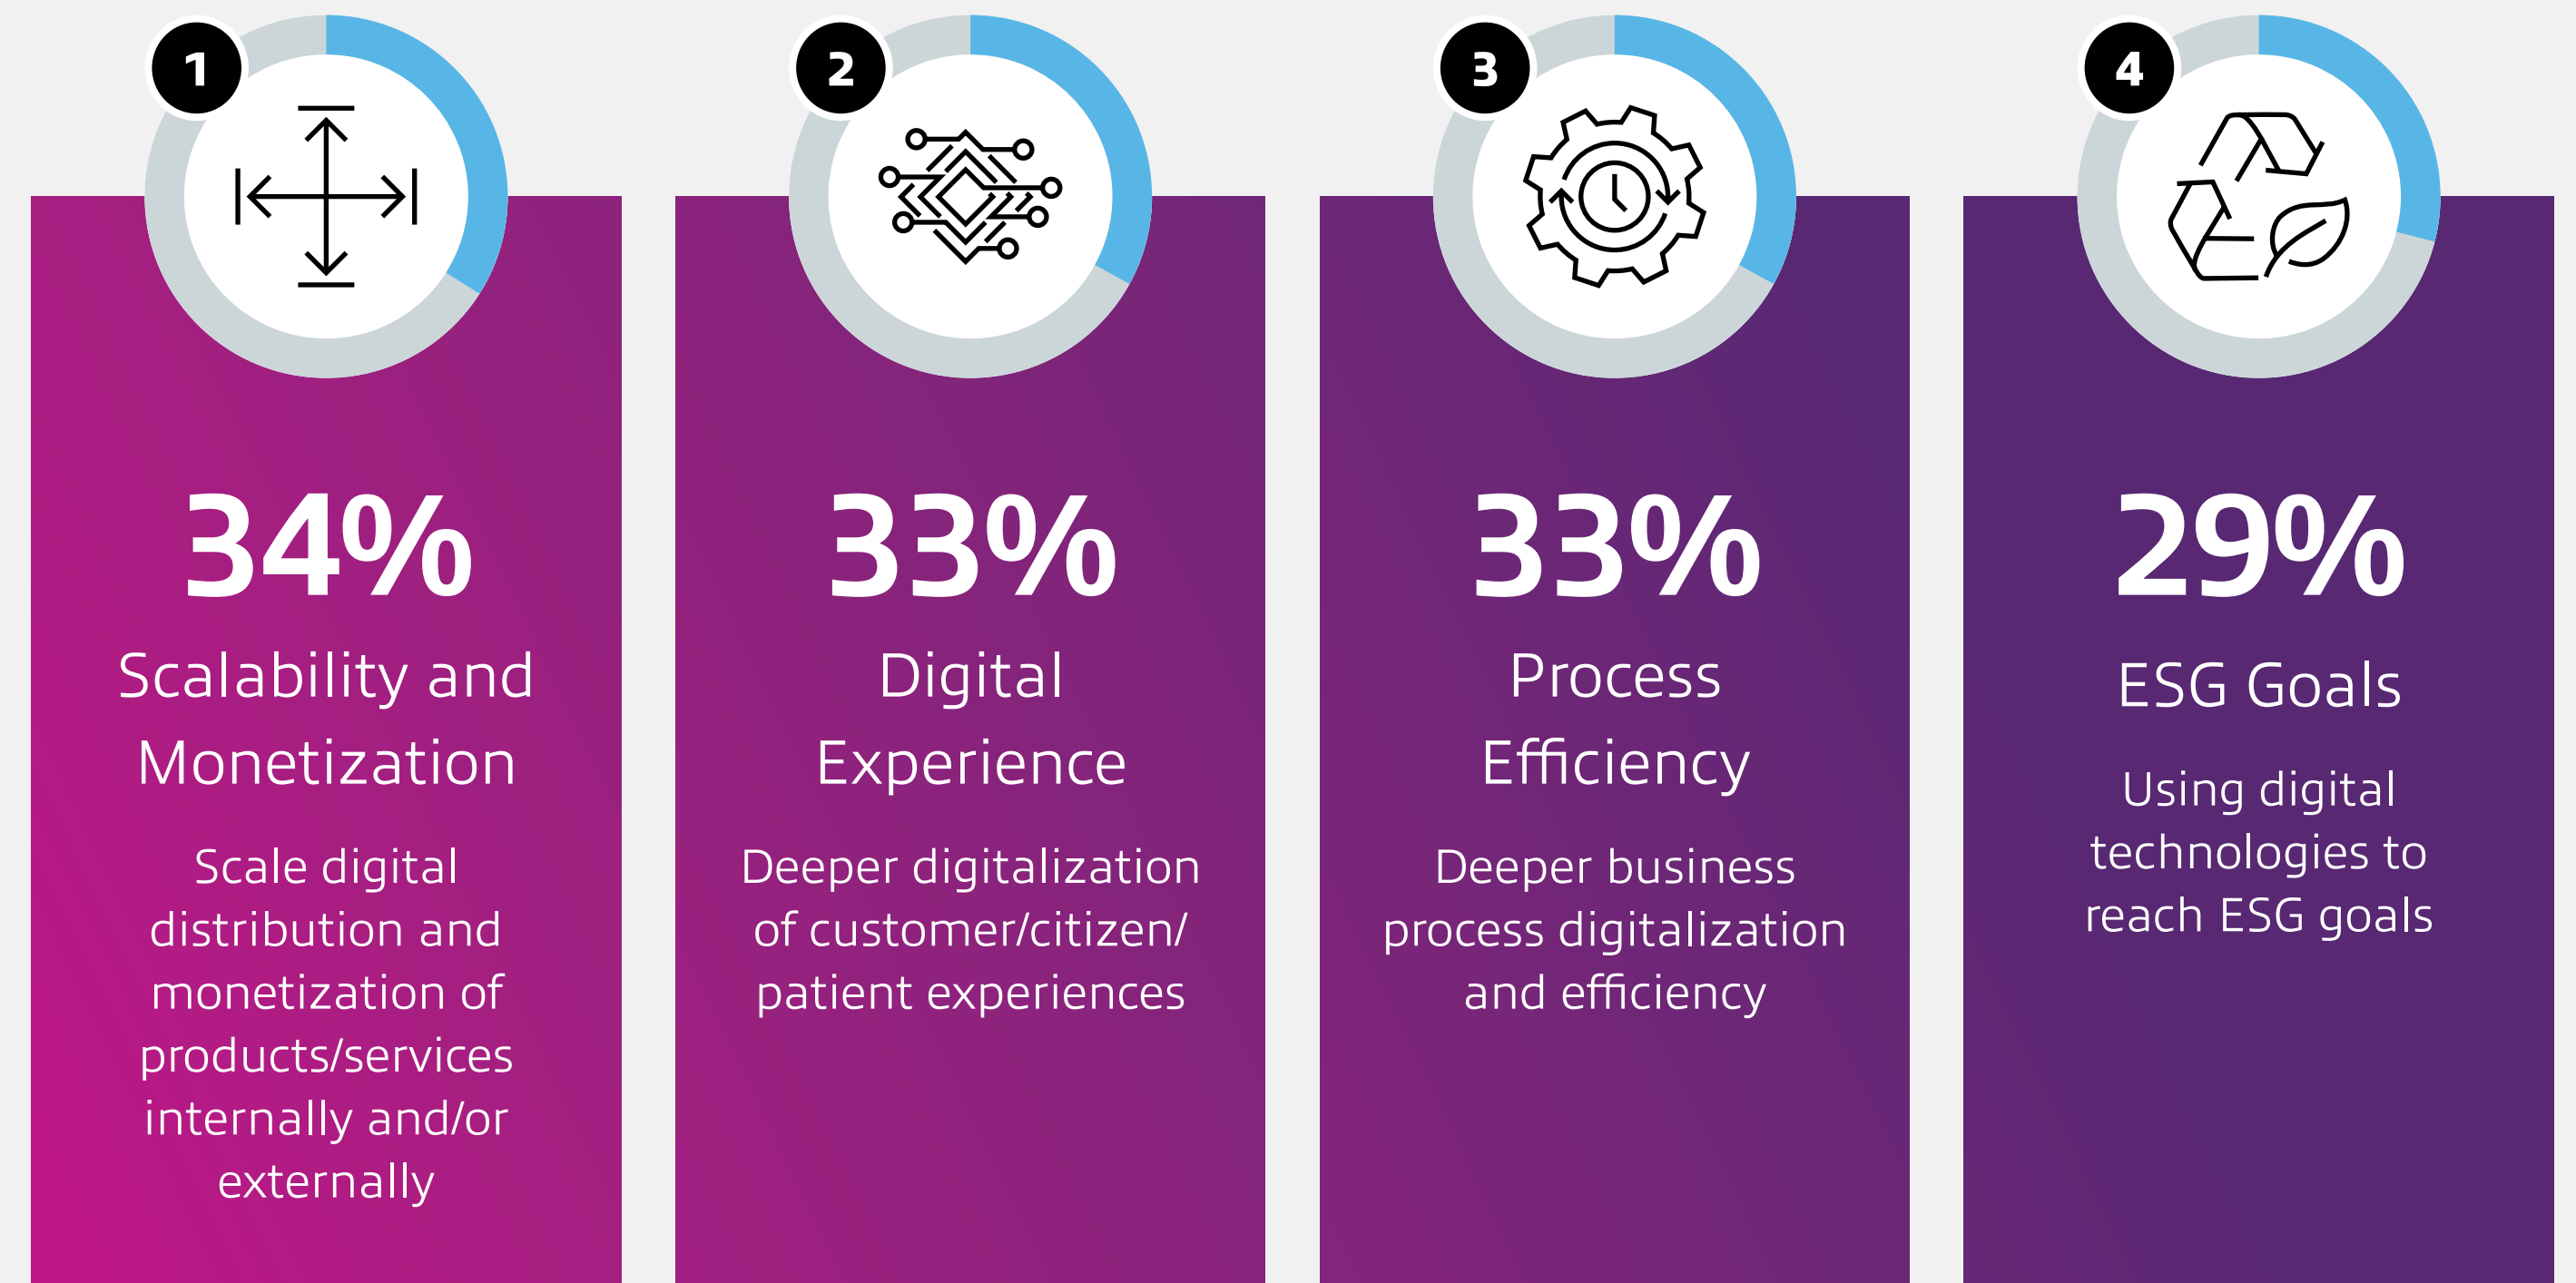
1

34%

Scalability and Monetization

Scale digital distribution and monetization of products/services internally and/or externally

2

33%

Digital Experience

Deeper digitalization of customer/citizen/ patient experiences

3

33%

Process Efficiency

Deeper business process digitalization and efficiency

4

29%

ESG Goals

Using digital technologies to reach ESG goals